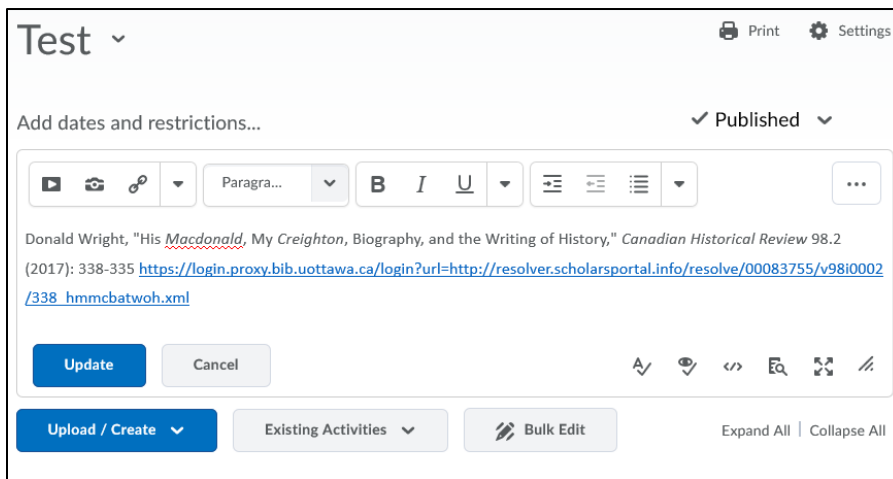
Test

Print Settings

Add dates and restrictions...

Published

Paragra...

B I U

...

Donald Wright, "His *Macdonald*, My *Creighton*, Biography, and the Writing of History," *Canadian Historical Review* 98.2 (2017): 338-335 https://login.proxy.bib.uottawa.ca/login?url=http://resolver.scholarsportal.info/resolve/00083755/v98i0002/338_hmmcbatwoh.xml

Update Cancel

Upload / Create Existing Activities Bulk Edit Expand All | Collapse All